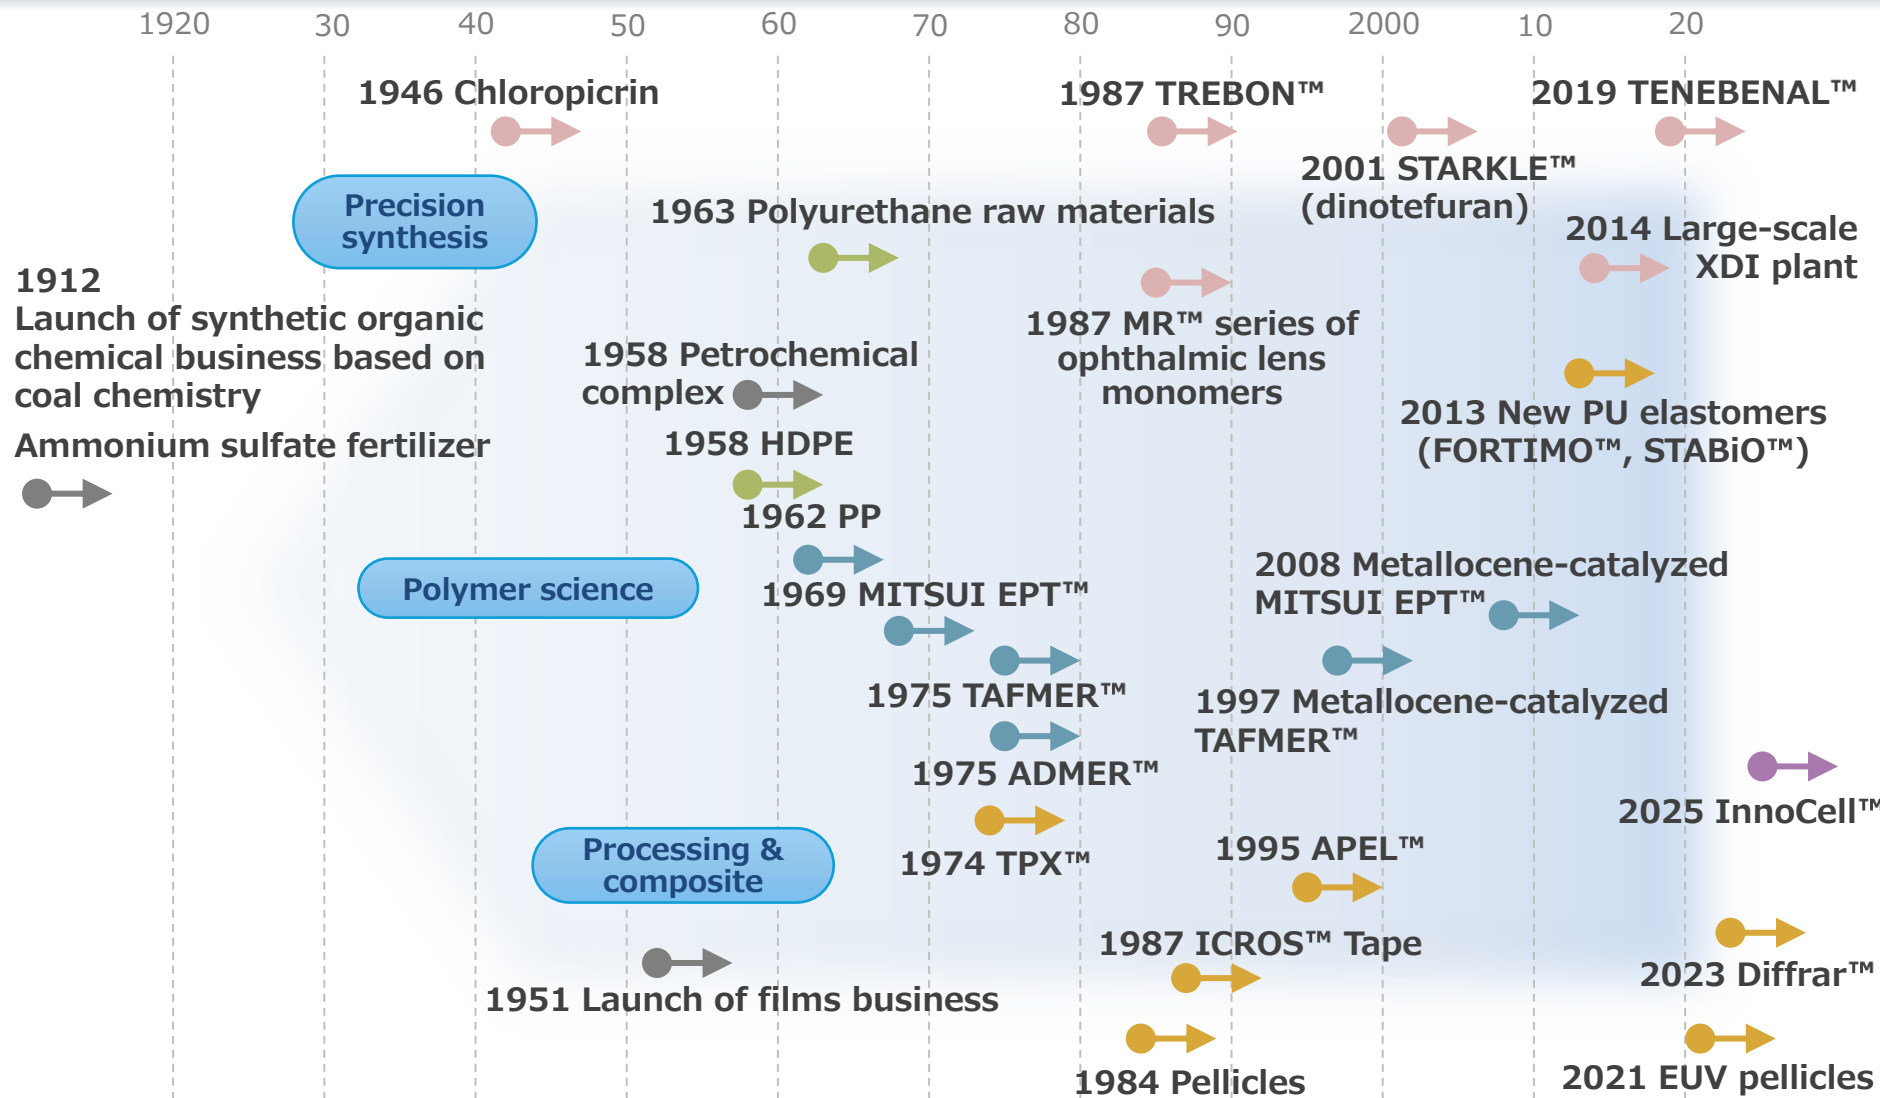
1920 30 40 50 60 70 80 90 2000 10 20

1946 Chloropicrin

1987 TREBON™

2019 TENEBENAL™

2001 STARKLE™ (dinotefuran)

Precision synthesis

1963 Polyurethane raw materials

2014 Large-scale XDI plant

1912
Launch of synthetic organic chemical business based on coal chemistry

Ammonium sulfate fertilizer

1987 MR™ series of ophthalmic lens monomers

1958 Petrochemical complex

2013 New PU elastomers (FORTIMO™, STABiO™)

1958 HDPE

1962 PP

2008 Metallocene-catalyzed MITSUI EPT™

Polymer science

1969 MITSUI EPT™

1975 TAFMER™

1997 Metallocene-catalyzed TAFMER™

1975 ADMER™

2025 InnoCell™

Processing & composite

1974 TPX™

1995 APEL™

1987 ICROS™ Tape

2023 Diffrar™

1951 Launch of films business

1984 Pellicles

2021 EUV pellicles